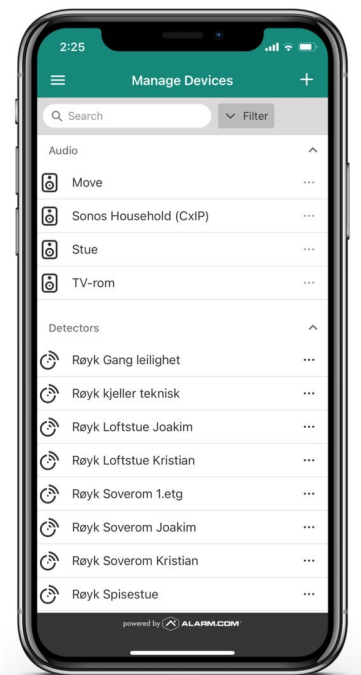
2:25

Manage Devices

Search

Filter

Audio

Move

Sonos Household (CxIP)

Stue

TV-rom

Detectors

Røyk Gang leilighet

Røyk kjeller teknisk

Røyk Loftstue Joakim

Røyk Loftstue Kristian

Røyk Soverom 1.etg

Røyk Soverom Joakim

Røyk Soverom Kristian

Røyk Spisestue

powered by ALARM.COM